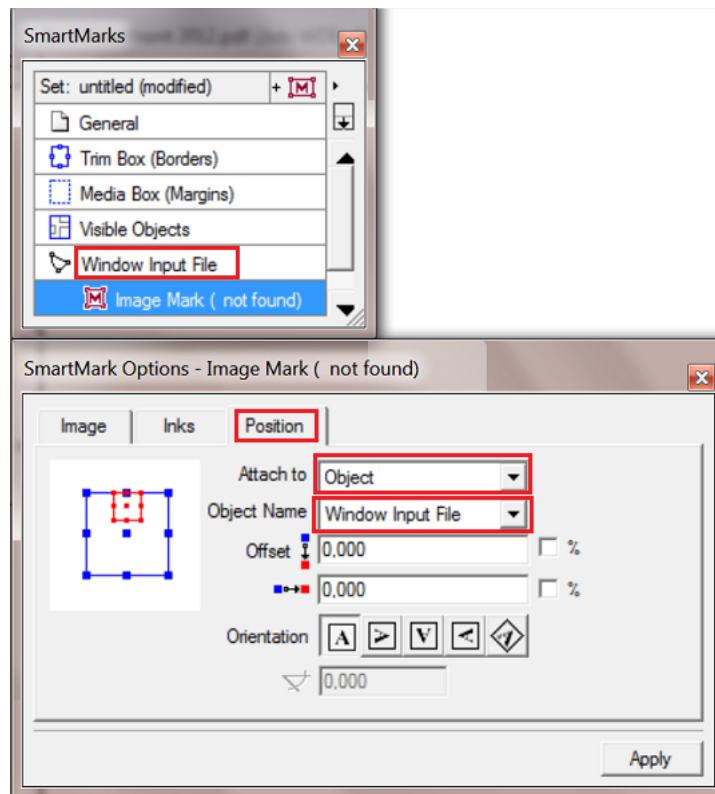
SmartMarks

Set: untitled (modified)

General

Trim Box (Borders)

Media Box (Margins)

Visible Objects

Window Input File

Image Mark ( not found)

SmartMark Options - Image Mark ( not found)

Image

Inks

Position

Attach to

Object

Object Name

Window Input File

Offset

0,000

%

0,000

%

Orientation

A

0,000

Apply